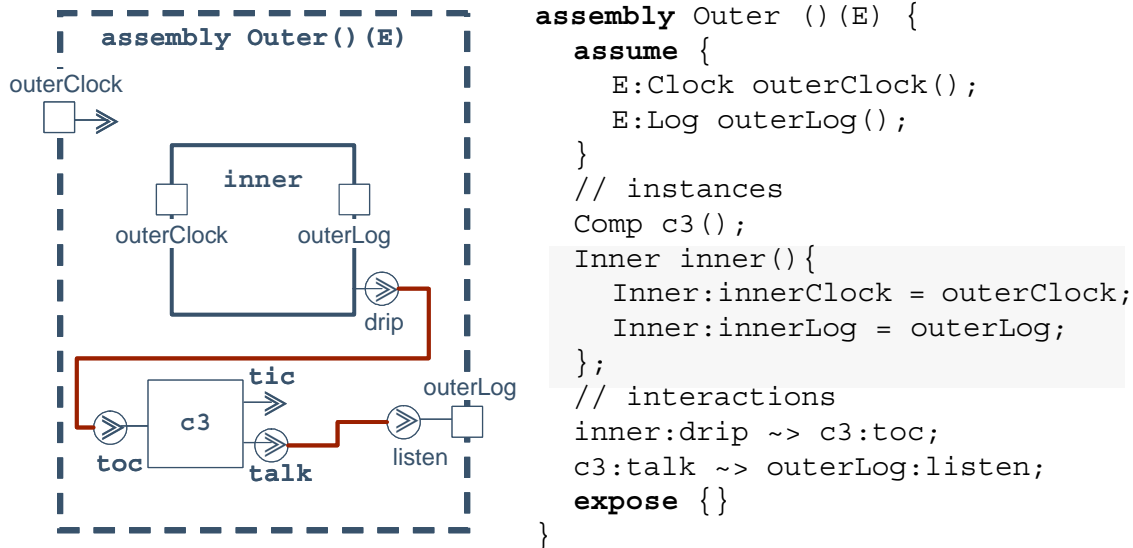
assembly Outer()(E)

outerClock

inner

outerClock

outerLog

drip

tic

c3

outerLog

toc

talk

listen

```
assembly Outer ()(E) {
  assume {
    E:Clock outerClock();
    E:Log outerLog();
  }
  // instances
  Comp c3();
  Inner inner(){
    Inner:innerClock = outerClock;
    Inner:innerLog = outerLog;
  };
  // interactions
  inner:drip ~> c3:toc;
  c3:talk ~> outerLog:listen;
  expose {}
}
```